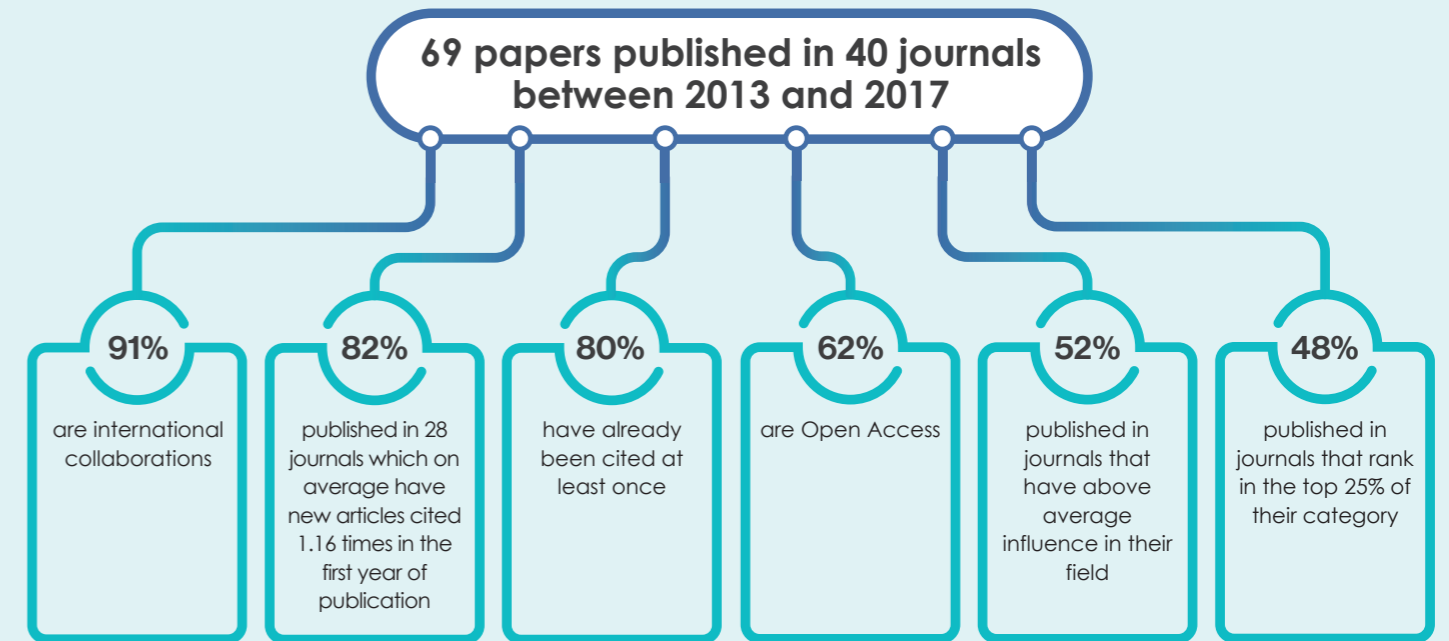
69 papers published in 40 journals between 2013 and 2017

91%
are international collaborations

82%
published in 28 journals which on average have new articles cited 1.16 times in the first year of publication

80%
have already been cited at least once

62%
are Open Access

52%
published in journals that have above average influence in their field

48%
published in journals that rank in the top 25% of their category